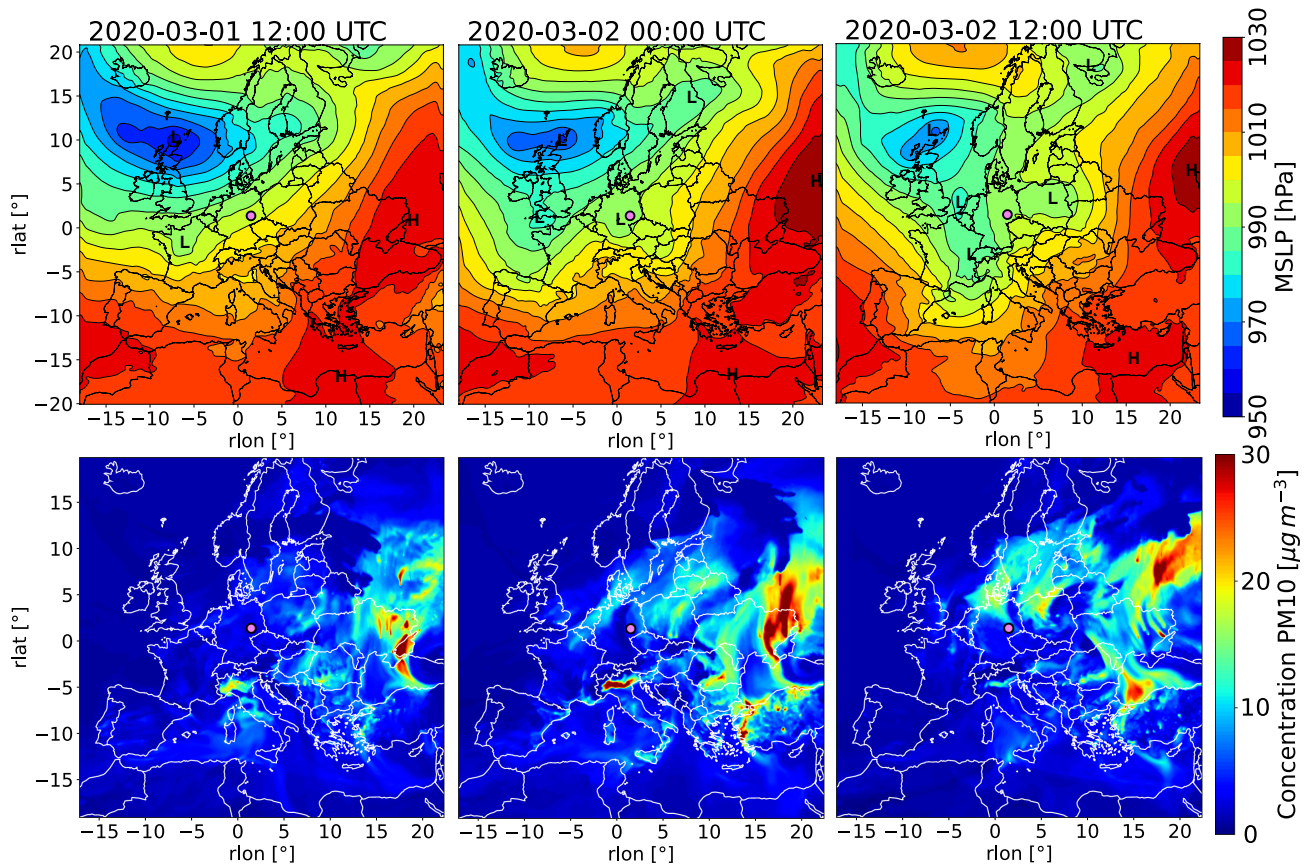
2020-03-01 12:00 UTC

2020-03-02 00:00 UTC

2020-03-02 12:00 UTC

L
L
H
H

L
L
H
H

L
L
L
L
H
H

rlat [°]
20
15
10
5
0
−5
−10
−15
−20

−15 −10 −5 0 5 10 15 20
rlon [°]

−15 −10 −5 0 5 10 15 20
rlon [°]

−15 −10 −5 0 5 10 15 20
rlon [°]

MSLP [hPa]
1030
1010
990
970
950

rlat [°]
15
10
5
0
−5
−10
−15

−15 −10 −5 0 5 10 15 20
rlon [°]

−15 −10 −5 0 5 10 15 20
rlon [°]

−15 −10 −5 0 5 10 15 20
rlon [°]

Concentration PM10 [$\mu g\, m^{-3}$]
30
20
10
0